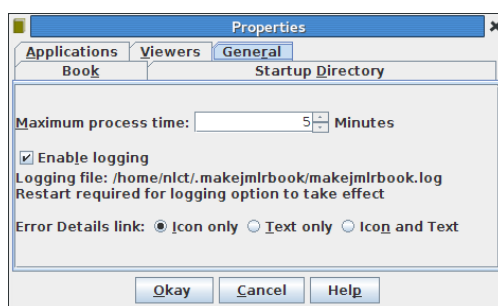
Properties

Applications | Viewers | General
Book | Startup Directory

Maximum process time: 5 Minutes

Enable logging
Logging file: /home/nlct/.makejmlrbook/makejmlrbook.log
Restart required for logging option to take effect

Error Details link: Icon only Text only Icon and Text

Okay Cancel Help